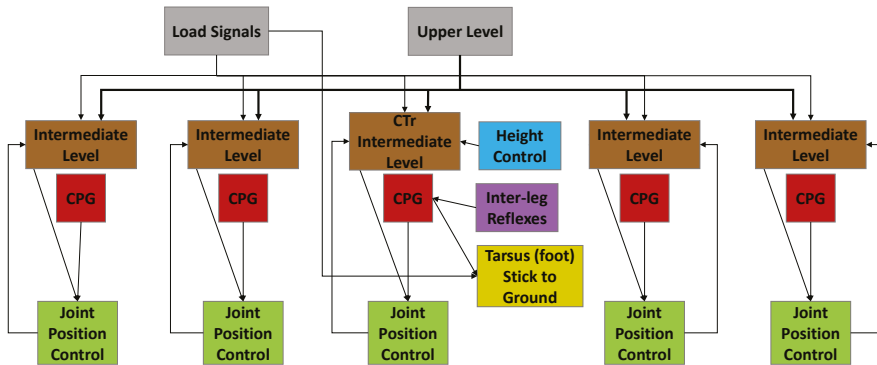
Load Signals

Upper Level

Intermediate Level

CPG

Joint Position Control

Intermediate Level

CPG

Joint Position Control

CTr Intermediate Level

CPG

Joint Position Control

Height Control

Inter-leg Reflexes

Tarsus (foot) Stick to Ground

Intermediate Level

CPG

Joint Position Control

Intermediate Level

CPG

Joint Position Control